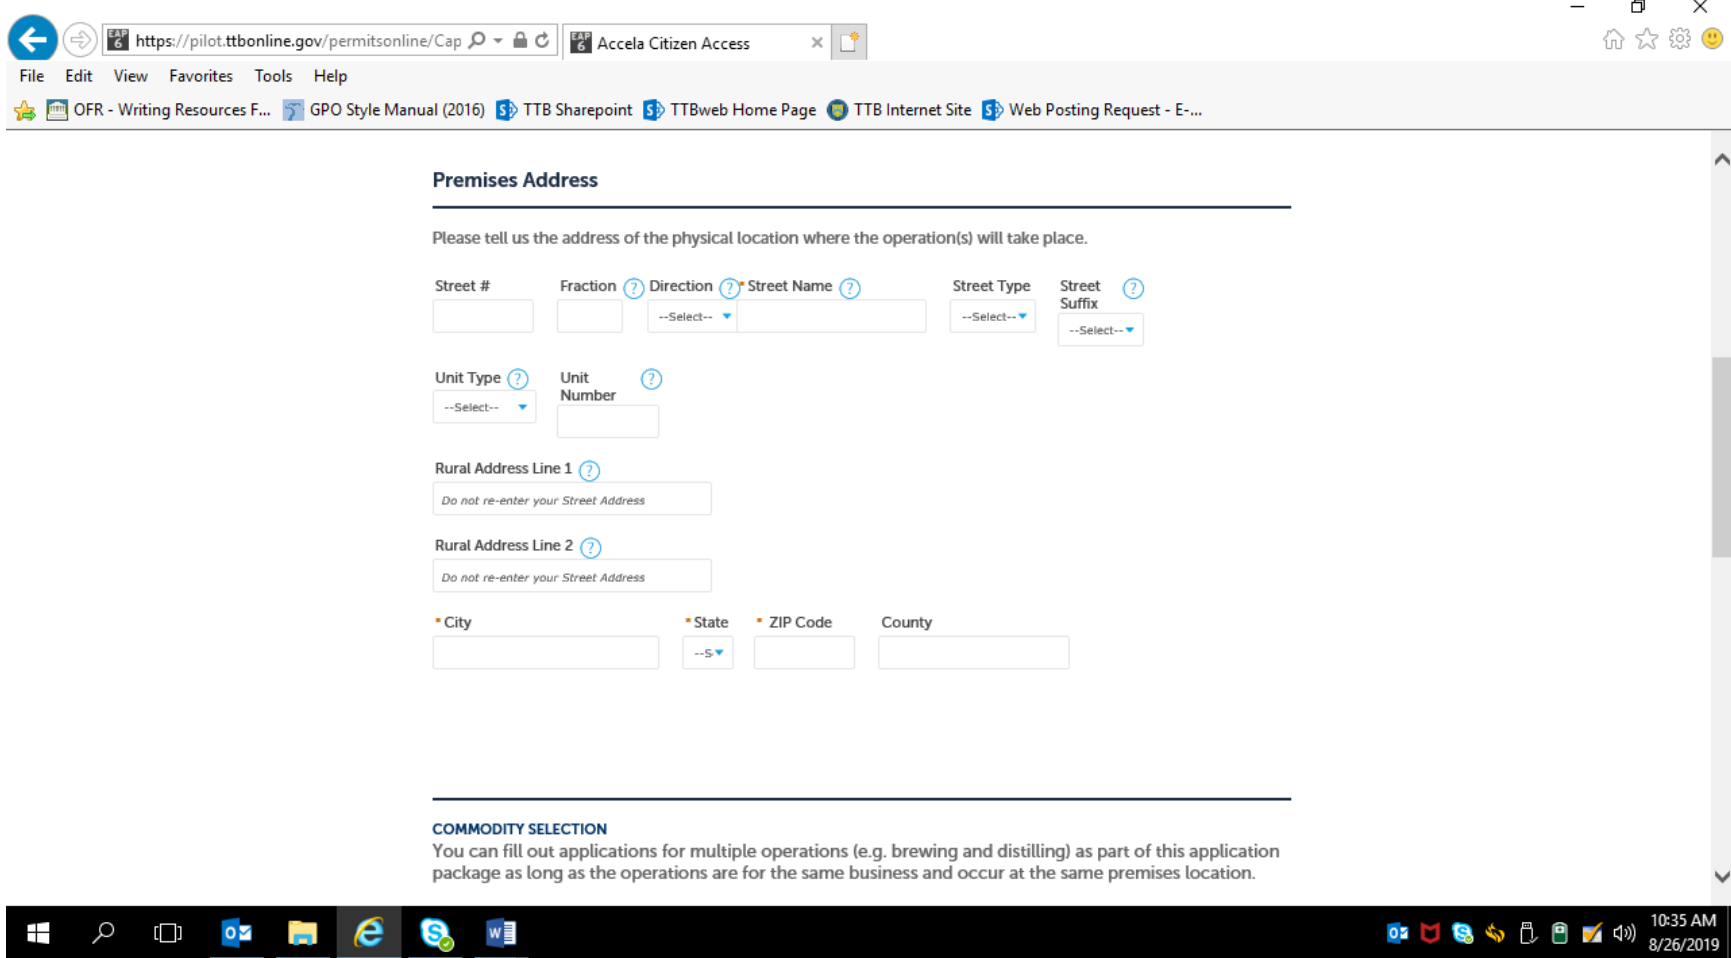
https://pilot.ttbonline.gov/permitsonline/Cap

Accela Citizen Access

File Edit View Favorites Tools Help

OFR - Writing Resources F... GPO Style Manual (2016) TTB Sharepoint TTBweb Home Page TTB Internet Site Web Posting Request - E-...

Premises Address

Please tell us the address of the physical location where the operation(s) will take place.

Street # Fraction Direction * Street Name Street Type Street Suffix

--Select-- --Select-- --Select--

Unit Type Unit Number

--Select--

Rural Address Line 1

Do not re-enter your Street Address

Rural Address Line 2

Do not re-enter your Street Address

* City * State * ZIP Code County

--S

COMMODITY SELECTION

You can fill out applications for multiple operations (e.g. brewing and distilling) as part of this application package as long as the operations are for the same business and occur at the same premises location.

10:35 AM
8/26/2019